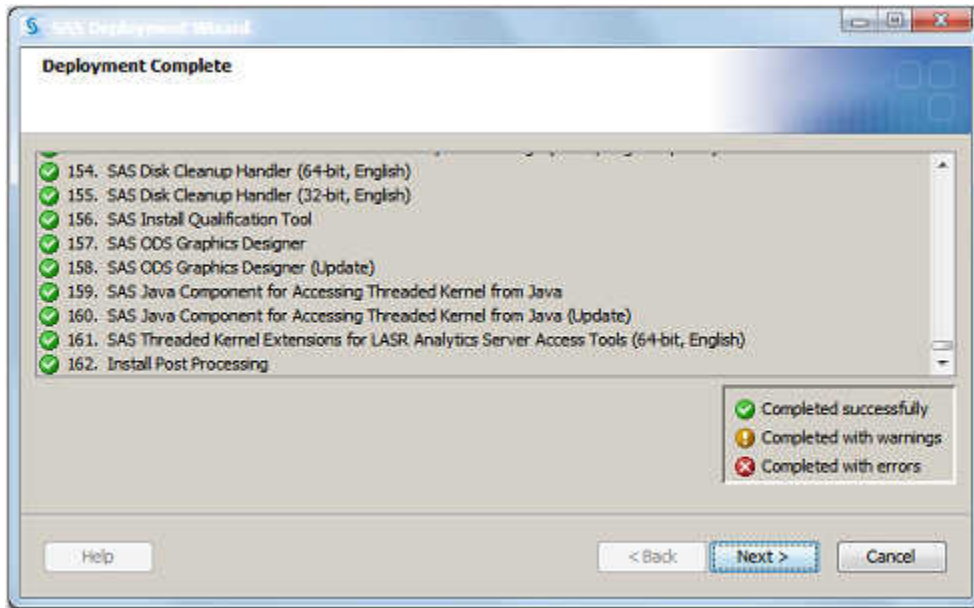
SAS Deployment Wizard

Deployment Complete

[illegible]
154. SAS Disk Cleanup Handler (64-bit, English)
155. SAS Disk Cleanup Handler (32-bit, English)
156. SAS Install Qualification Tool
157. SAS ODS Graphics Designer
158. SAS ODS Graphics Designer (Update)
159. SAS Java Component for Accessing Threaded Kernel from Java
160. SAS Java Component for Accessing Threaded Kernel from Java (Update)
161. SAS Threaded Kernel Extensions for LASR Analytics Server Access Tools (64-bit, English)
162. Install Post Processing

Completed successfully
Completed with warnings
Completed with errors

Help
< Back
Next >
Cancel